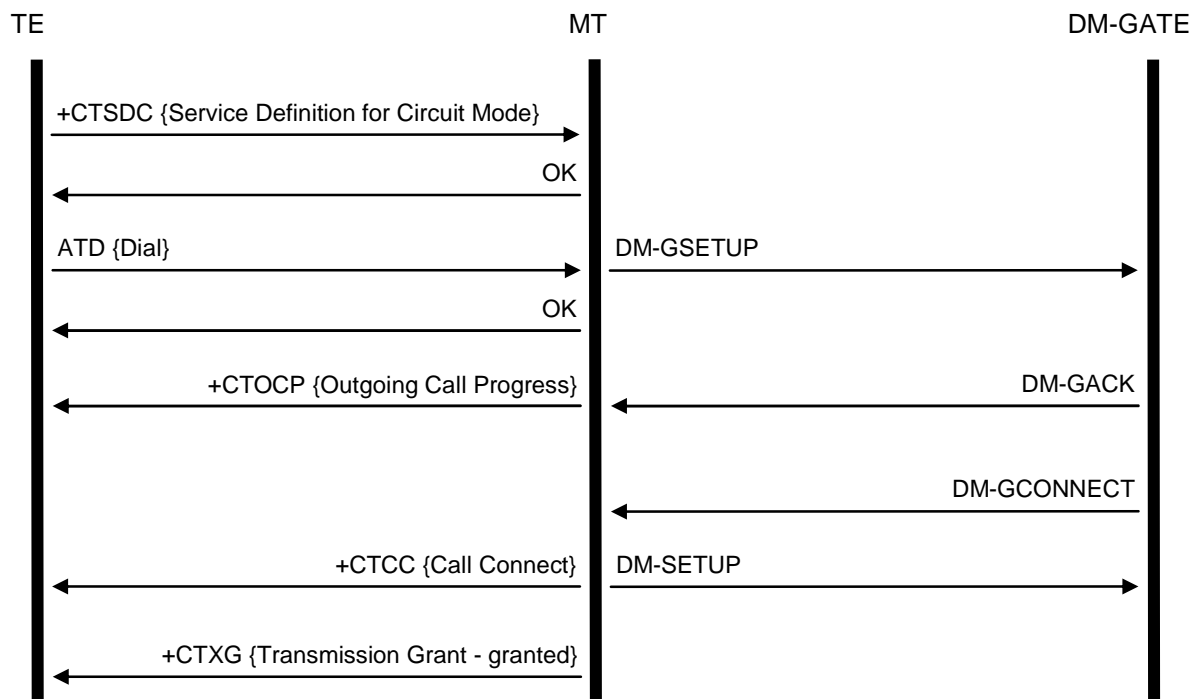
TE

MT

DM-GATE

+CTSDC {Service Definition for Circuit Mode}

OK

ATD {Dial}

DM-GSETUP

OK

+CTOCP {Outgoing Call Progress}

DM-GACK

DM-GCONNECT

+CTCC {Call Connect}

DM-SETUP

+CTXG {Transmission Grant - granted}